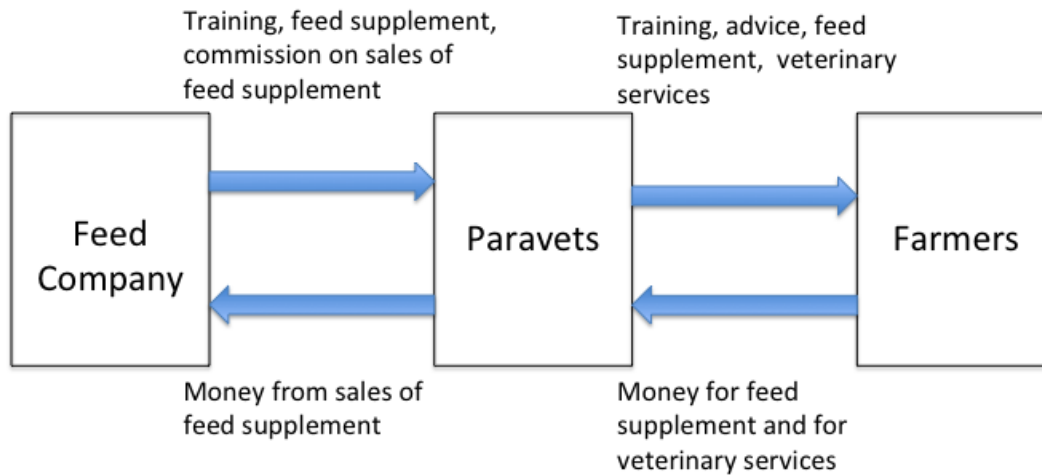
Training, feed supplement, commission on sales of feed supplement

Training, advice, feed supplement, veterinary services

Feed Company

Paravets

Farmers

Money from sales of feed supplement

Money for feed supplement and for veterinary services